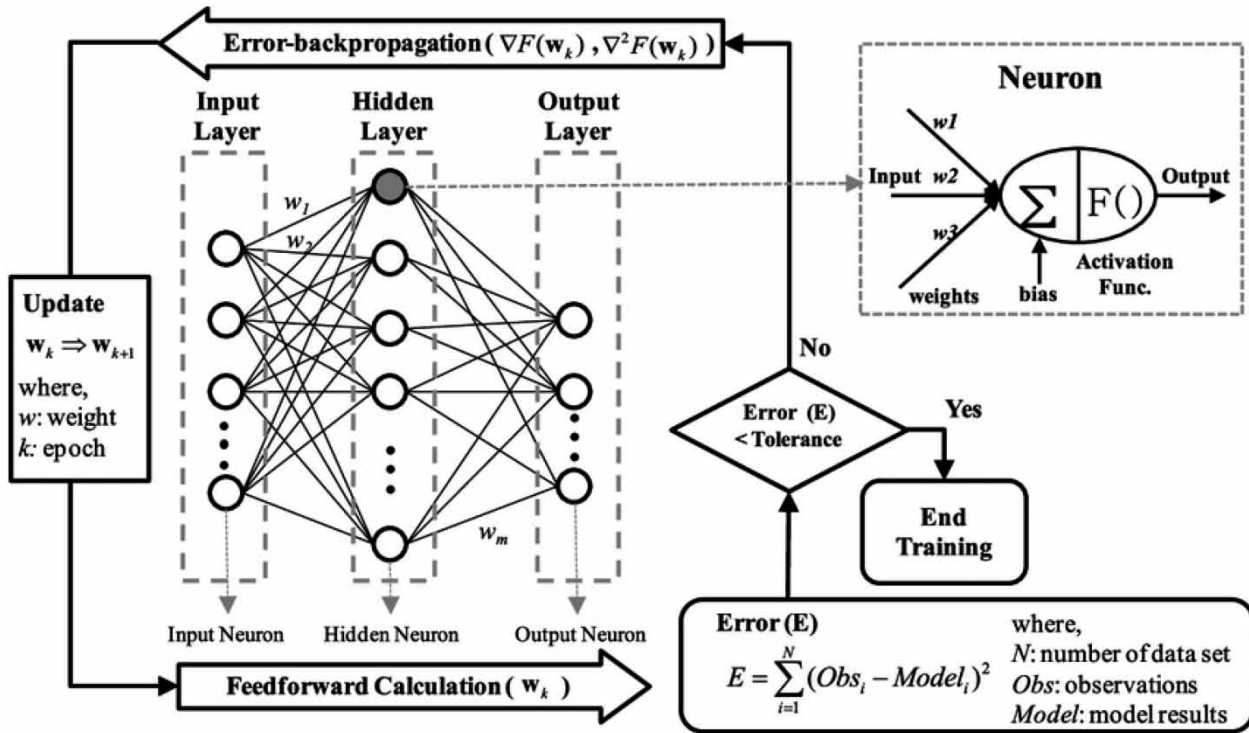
Error-backpropagation ( $\nabla F(\mathbf{w}_k)$ , $\nabla^2 F(\mathbf{w}_k)$ )

Input Layer

Hidden Layer

Output Layer

$w_1$

$w_2$

$w_m$

Neuron

w1

Input w2

w3

$\sum$

F()

Output

weights

bias

Activation Func.

Update

$\mathbf{w}_k \Rightarrow \mathbf{w}_{k+1}$

where,

$w$: weight

$k$: epoch

No

Error (E) < Tolerance

Yes

End Training

Input Neuron

Hidden Neuron

Output Neuron

Feedforward Calculation ( $\mathbf{w}_k$ )

Error (E)

$E = \sum_{i=1}^{N} (Obs_i - Model_i)^2$

where,

$N$: number of data set

$Obs$: observations

$Model$: model results